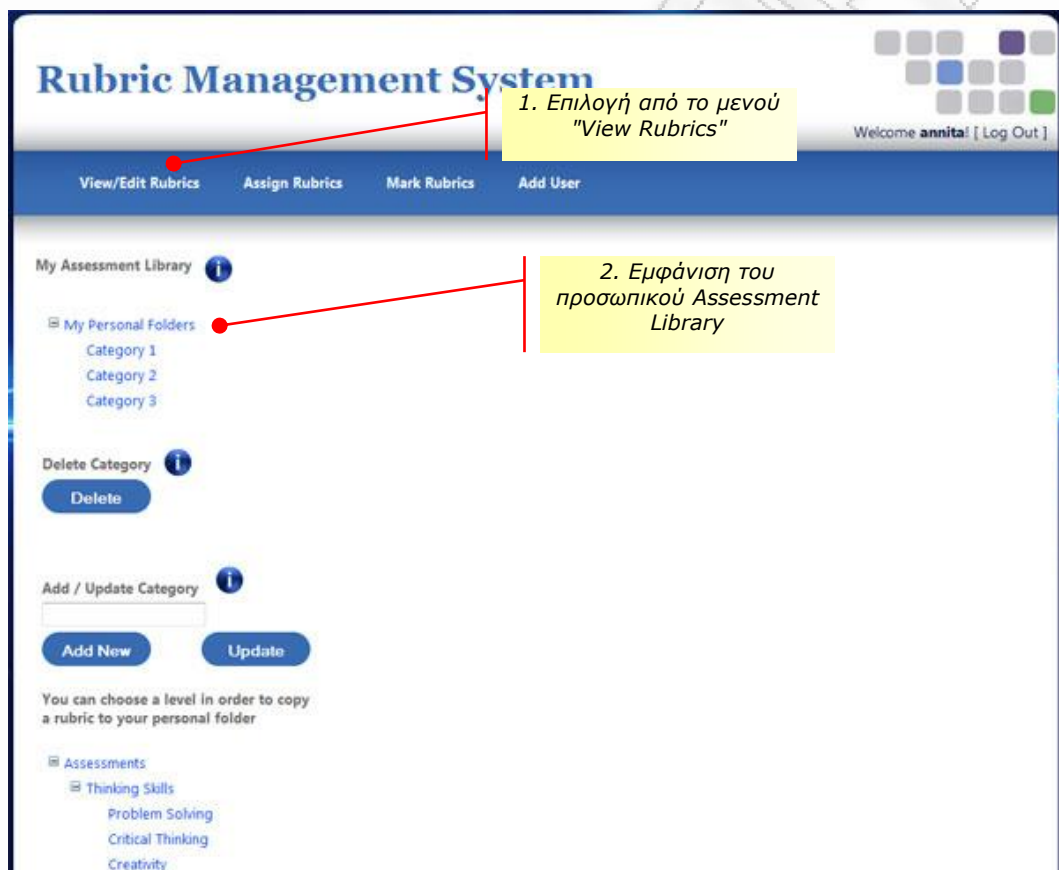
Rubric Management System

1. Επιλογή από το μενού "View Rubrics"

Welcome annita! [ Log Out ]

View/Edit Rubrics Assign Rubrics Mark Rubrics Add User

My Assessment Library

2. Εμφάνιση του προσωπικού Assessment Library

⊟ My Personal Folders
Category 1
Category 2
Category 3

Delete Category

Delete

Add / Update Category

Add New Update

You can choose a level in order to copy a rubric to your personal folder

⊟ Assessments
⊟ Thinking Skills
Problem Solving
Critical Thinking
Creativity